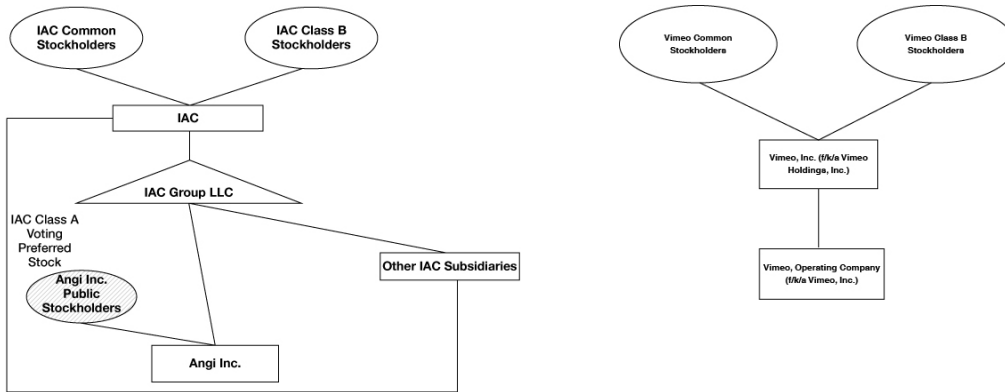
IAC Common Stockholders

IAC Class B Stockholders

IAC

IAC Group LLC

IAC Class A Voting Preferred Stock

Angi Inc. Public Stockholders

Other IAC Subsidiaries

Angi Inc.

Vimeo Common Stockholders

Vimeo Class B Stockholders

Vimeo, Inc. (f/k/a Vimeo Holdings, Inc.)

Vimeo, Operating Company (f/k/a Vimeo, Inc.)